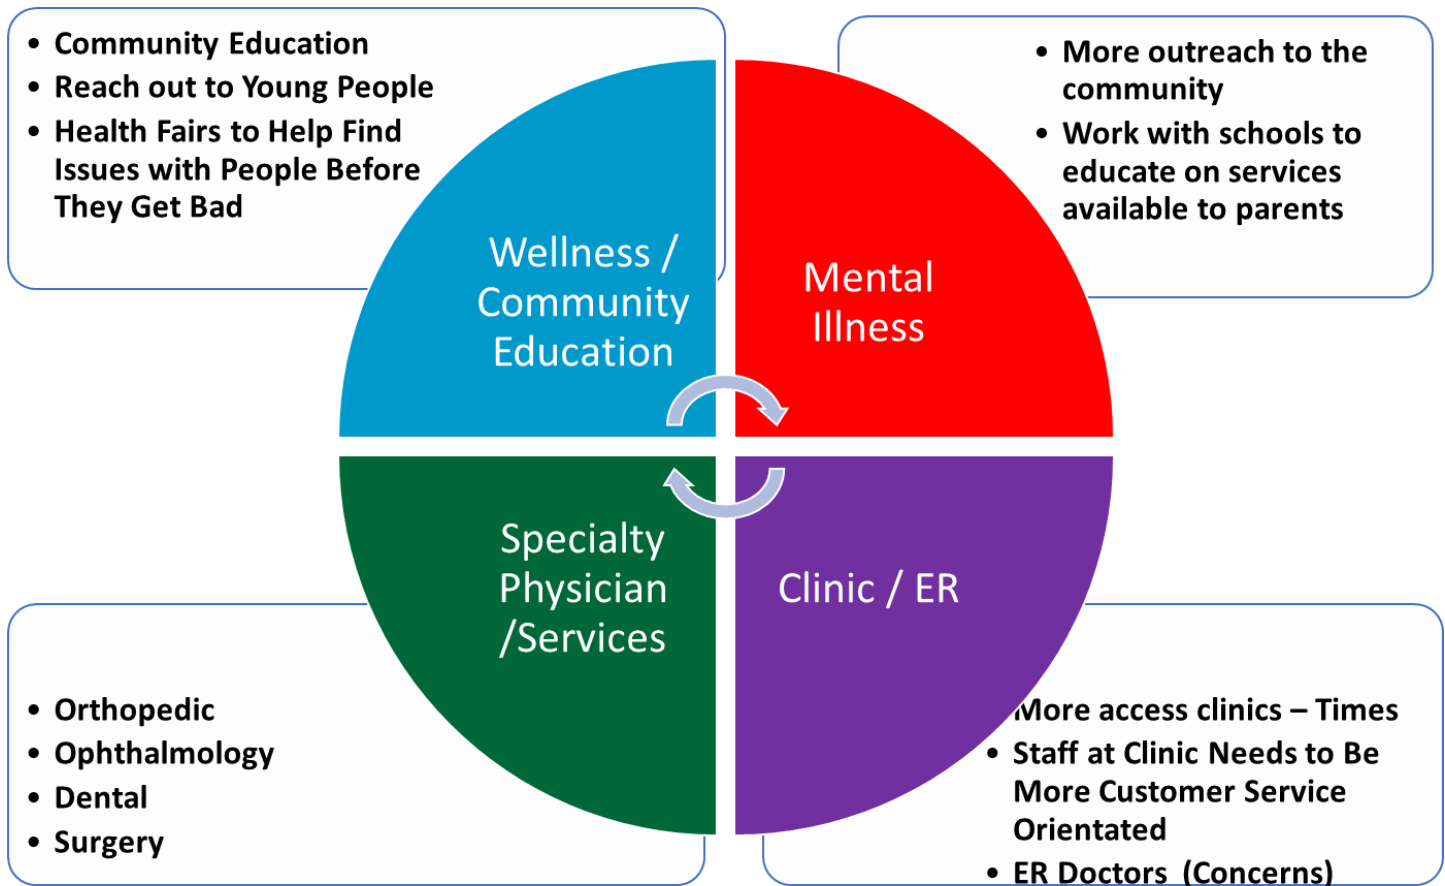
• Community Education
• Reach out to Young People
• Health Fairs to Help Find Issues with People Before They Get Bad

• More outreach to the community
• Work with schools to educate on services available to parents

Wellness / Community Education

Mental Illness

Specialty Physician /Services

Clinic / ER

• Orthopedic
• Ophthalmology
• Dental
• Surgery

More access clinics – Times
• Staff at Clinic Needs to Be More Customer Service Orientated
• ER Doctors (Concerns)